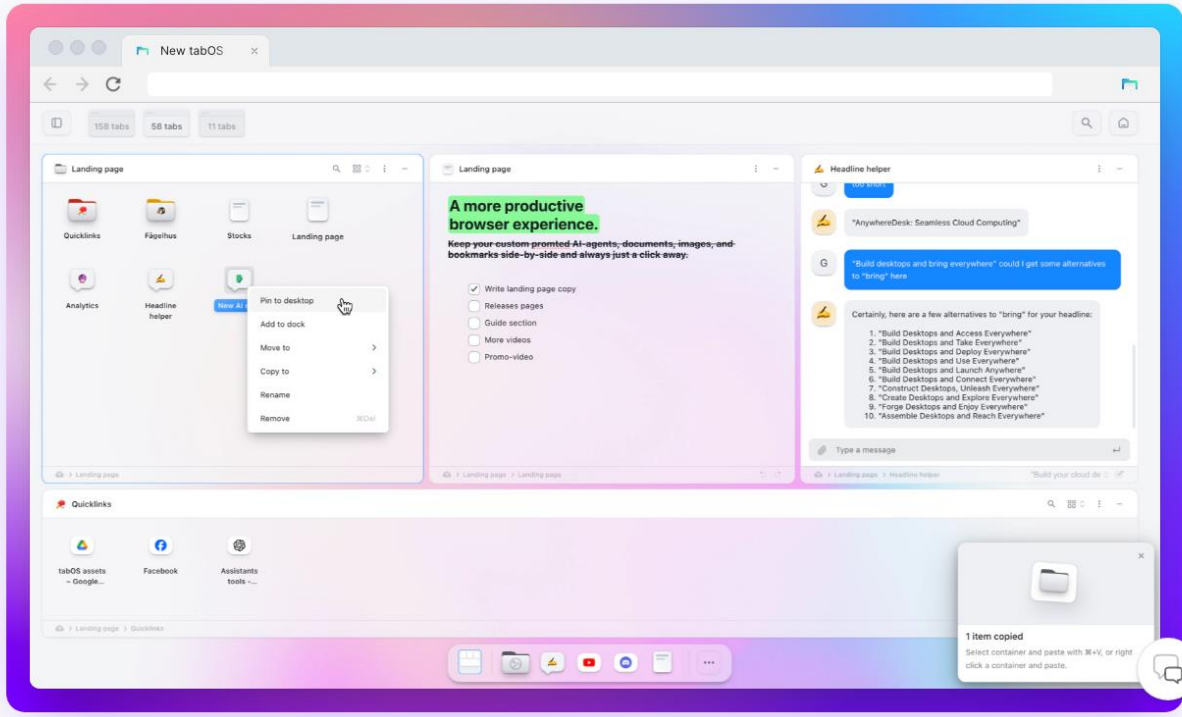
New tabOS ×

158 tabs 58 tabs 11 tabs

Landing page

Quicklinks
Fågelhus
Stocks
Landing page
Analytics
Headline helper
New AI

Pin to desktop
Add to dock
Move to
Copy to
Rename
Remove ⌘Del

> Landing page

Landing page

A more productive browser experience.

Keep your custom promted AI-agents, documents, images, and bookmarks side-by-side and always just a click away.

Write landing page copy
Releases pages
Guide section
More videos
Promo-video

> Landing page > Landing page

Headline helper

too short

"AnywhereDesk: Seamless Cloud Computing"

G "Build desktops and bring everywhere" could I get some alternatives to "bring" here

Certainly, here are a few alternatives to "bring" for your headline:

1. "Build Desktops and Access Everywhere"
2. "Build Desktops and Take Everywhere"
3. "Build Desktops and Deploy Everywhere"
4. "Build Desktops and Use Everywhere"
5. "Build Desktops and Launch Anywhere"
6. "Build Desktops and Connect Everywhere"
7. "Construct Desktops, Unleash Everywhere"
8. "Create Desktops and Explore Everywhere"
9. "Forge Desktops and Enjoy Everywhere"
10. "Assemble Desktops and Reach Everywhere"

Type a message

> Landing page > Headline helper "Build your cloud de

Quicklinks

tabOS assets – Google...
Facebook
Assistants tools -...

> Landing page > Quicklinks

×
1 item copied
Select container and paste with ⌘+V, or right click a container and paste.